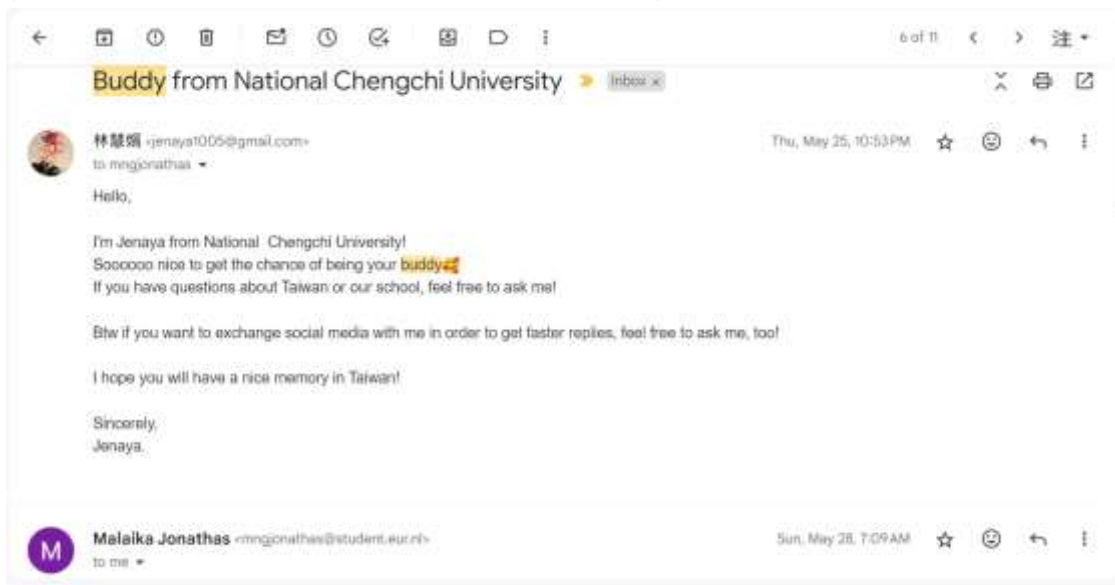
6 of 11

Buddy from National Chengchi University Inbox ×

林慧娟 <jenaya1005@gmail.com>
to mngjonathas
Thu, May 25, 10:53 PM

Hello,

I'm Jenaya from National Chengchi University!
Soooooo nice to get the chance of being your buddy🥰
If you have questions about Taiwan or our school, feel free to ask me!

Btw if you want to exchange social media with me in order to get faster replies, feel free to ask me, too!

I hope you will have a nice memory in Taiwan!

Sincerely,
Jenaya.

M
Malaika Jonathas <mngjonathas@student.eur.nl>
to me
Sun, May 28, 7:09 AM